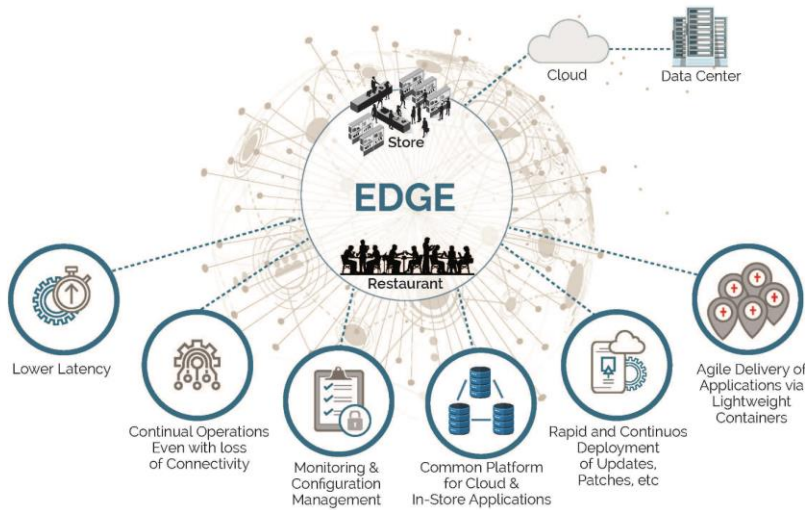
Cloud

Data Center

Store

EDGE

Restaurant

Lower Latency

Continual Operations Even with loss of Connectivity

Monitoring & Configuration Management

Common Platform for Cloud & In-Store Applications

Rapid and Continuos Deployment of Updates, Patches, etc

Agile Delivery of Applications via Lightweight Containers